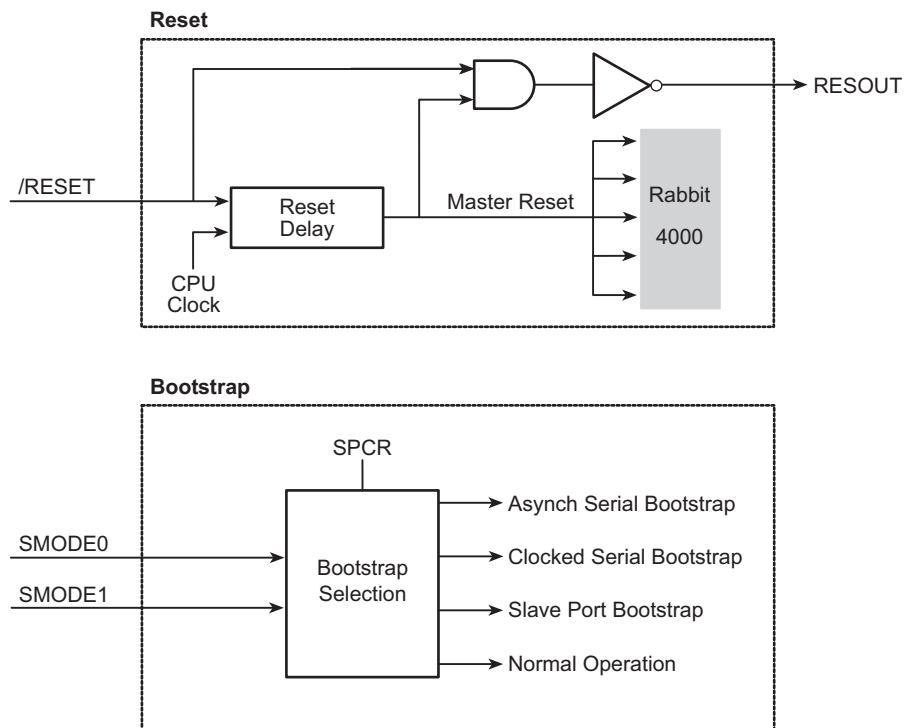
Reset

RESOUT

/RESET

Reset Delay

Master Reset

Rabbit 4000

CPU Clock

Bootstrap

SPCR

SMODE0

SMODE1

Bootstrap Selection

Asynch Serial Bootstrap

Clocked Serial Bootstrap

Slave Port Bootstrap

Normal Operation